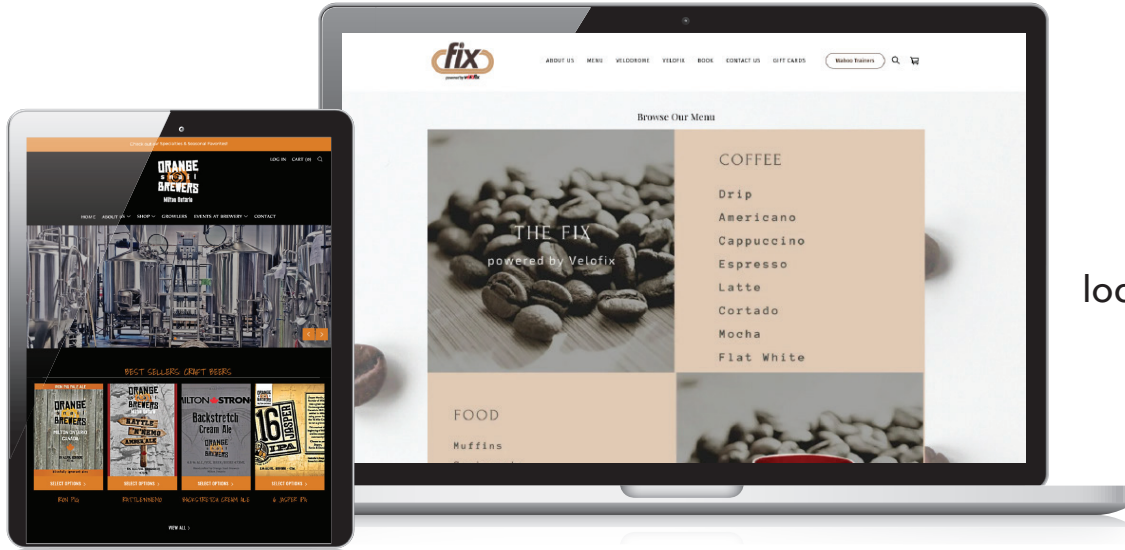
fix
powered by velofix

ABOUT US MENU VELODROME VELOFIX BOOK CONTACT US GIFT CARDS Wahoo Trainers

Browse Our Menu

THE FIX
powered by Velofix

COFFEE
Drip
Americano
Cappuccino
Espresso
Latte
Cortado
Mocha
Flat White

FOOD
Muffins

loc

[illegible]

LOG IN CART (0)

ORANGE SNAIL BREWERS
Milton Ontario

HOME ABOUT US SHOP GROWLERS EVENTS AT BREWERY CONTACT

BEST SELLERS CRAFT BEERS

ORANGE SNAIL BREWERS
ORANGE SNAIL BREWERS BATTLE ANNE ALE
MILTON STRONG Backstretch Cream Ale
16 JASPER IPA

SELECT OPTIONS SELECT OPTIONS SELECT OPTIONS SELECT OPTIONS

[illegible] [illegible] BACKSTRETCH CREAM ALE 16 JASPER IPA

VIEW ALL